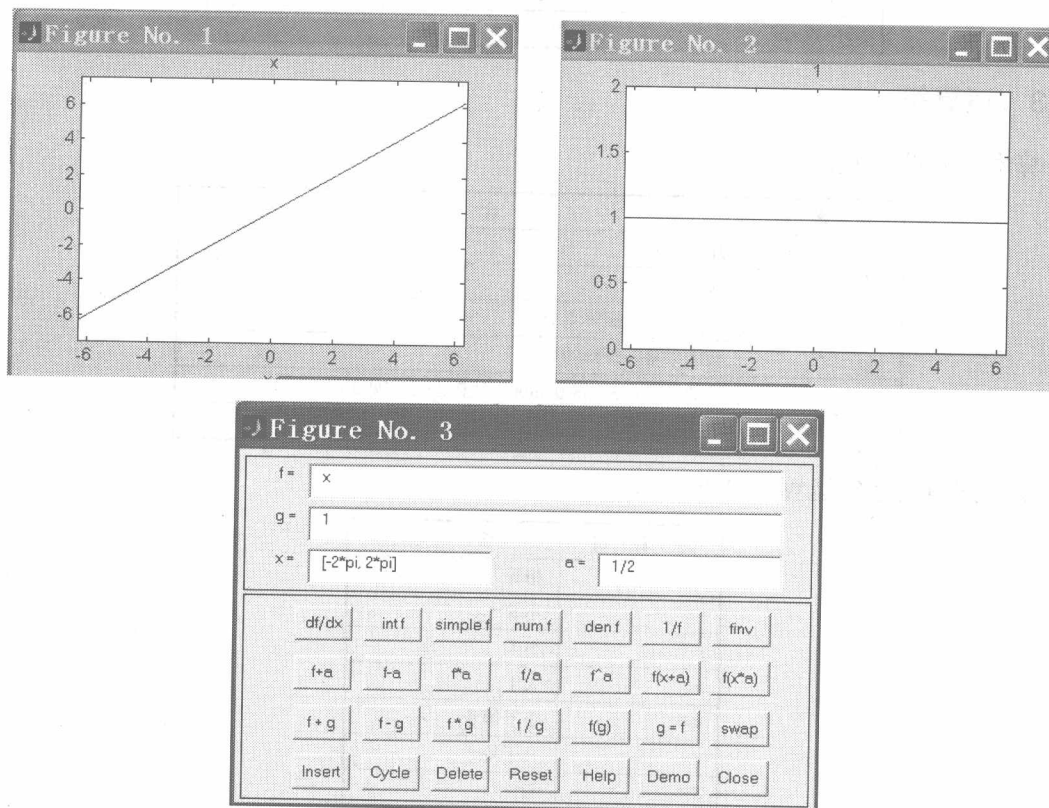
Figure No. 1

x

6
4
2
0
-2
-4
-6

-6 -4 -2 0 2 4 6

Figure No. 2

1

2
1.5
1
0.5
0

-6 -4 -2 0 2 4 6

Figure No. 3

f = x

g = 1

x = [-2*pi, 2*pi]

a = 1/2

df/dx | int f | simple f | num f | den f | 1/f | finv

f+a | f-a | f*a | f/a | f^a | f(x+a) | f(x*a)

f + g | f - g | f * g | f / g | f(g) | g = f | swap

Insert | Cycle | Delete | Reset | Help | Demo | Close